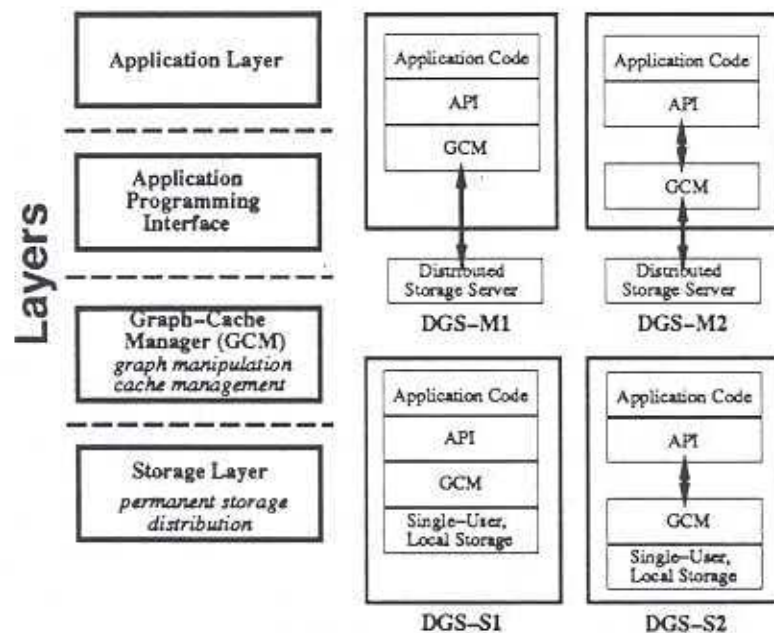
Layers

Application Layer

Application Programming Interface

Graph–Cache Manager (GCM)
*graph manipulation*
*cache management*

Storage Layer
*permanent storage*
*distribution*

Application Code
API
GCM
Distributed Storage Server
DGS–M1

Application Code
API
GCM
Distributed Storage Server
DGS–M2

Application Code
API
GCM
Single–User, Local Storage
DGS–S1

Application Code
API
GCM
Single–User, Local Storage
DGS–S2